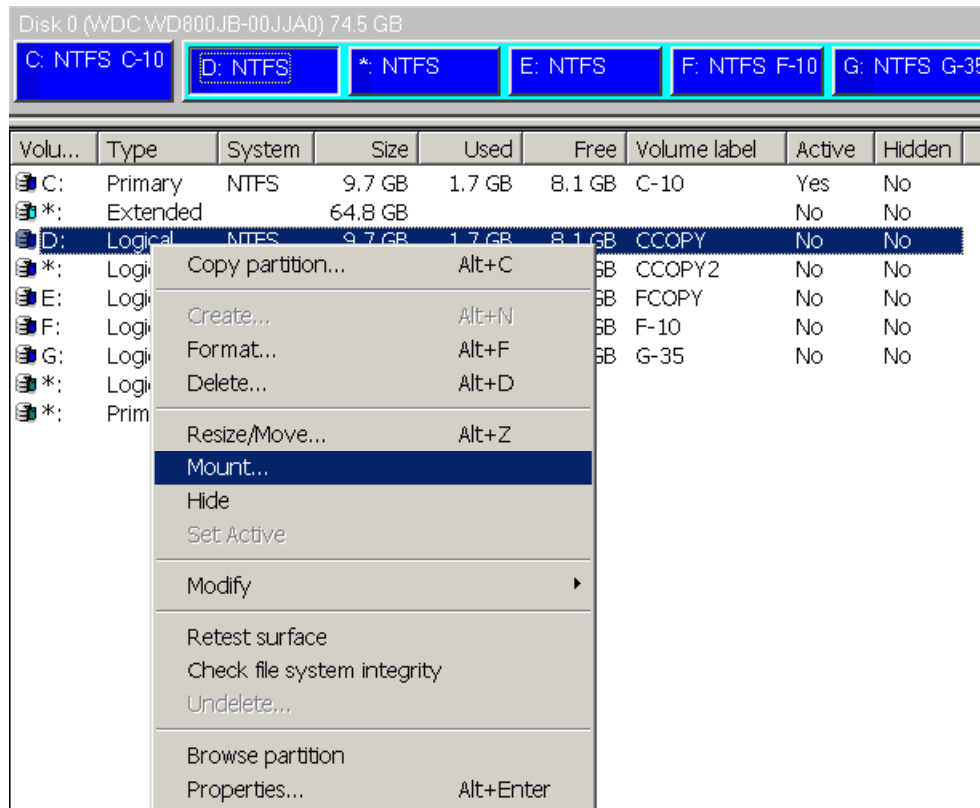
Disk 0 (WDC WD800JB-00JJA0) 74.5 GB

C: NTFS C-10 | D: NTFS | *: NTFS | E: NTFS | F: NTFS F-10 | G: NTFS G-35

| Volu... | Type | System | Size | Used | Free | Volume label | Active | Hidden |
|---|---|---|---|---|---|---|---|---|
| C: | Primary | NTFS | 9.7 GB | 1.7 GB | 8.1 GB | C-10 | Yes | No |
| *: | Extended | | 64.8 GB | | | | No | No |
| D: | Logical | NTFS | 9.7 GB | 1.7 GB | 8.1 GB | CCOPY | No | No |
| *: | Logi | | | | GB | CCOPY2 | No | No |
| E: | Logi | | | | GB | FCOPY | No | No |
| F: | Logi | | | | GB | F-10 | No | No |
| G: | Logi | | | | GB | G-35 | No | No |
| *: | Logi | | | | | | | |
| *: | Prim | | | | | | | |

Copy partition... Alt+C
Create... Alt+N
Format... Alt+F
Delete... Alt+D
Resize/Move... Alt+Z
Mount...
Hide
Set Active
Modify
Retest surface
Check file system integrity
Undelete...
Browse partition
Properties... Alt+Enter